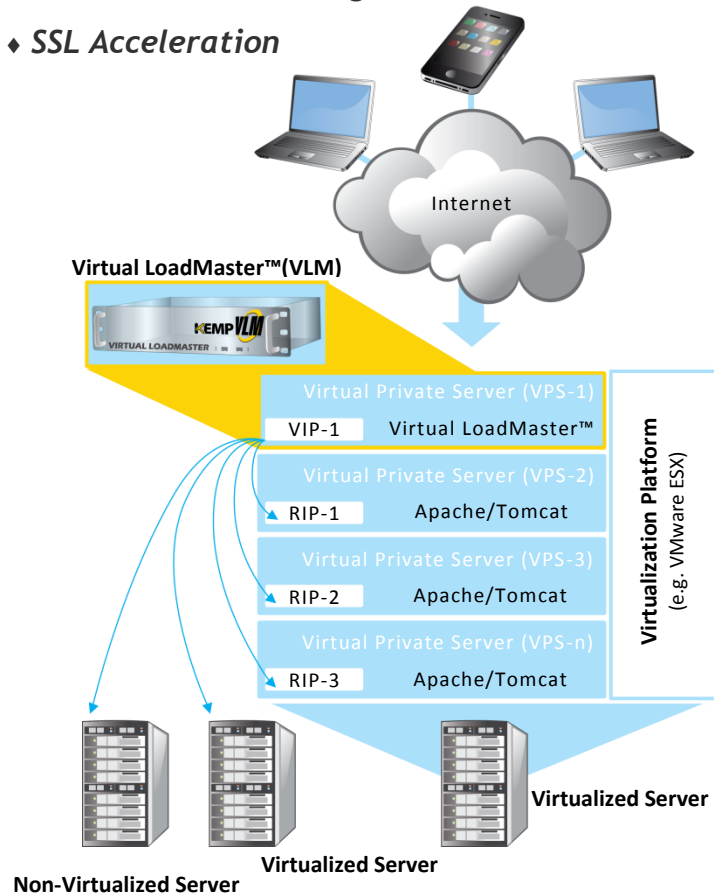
♦ SSL Acceleration

Internet

Virtual LoadMaster™(VLM)

KEMP VLM
VIRTUAL LOADMASTER

Virtual Private Server (VPS-1)
VIP-1 Virtual LoadMaster™

Virtual Private Server (VPS-2)
RIP-1 Apache/Tomcat

Virtual Private Server (VPS-3)
RIP-2 Apache/Tomcat

Virtual Private Server (VPS-n)
RIP-3 Apache/Tomcat

Virtualization Platform
(e.g. VMware ESX)

Virtualized Server

Virtualized Server

Non-Virtualized Server